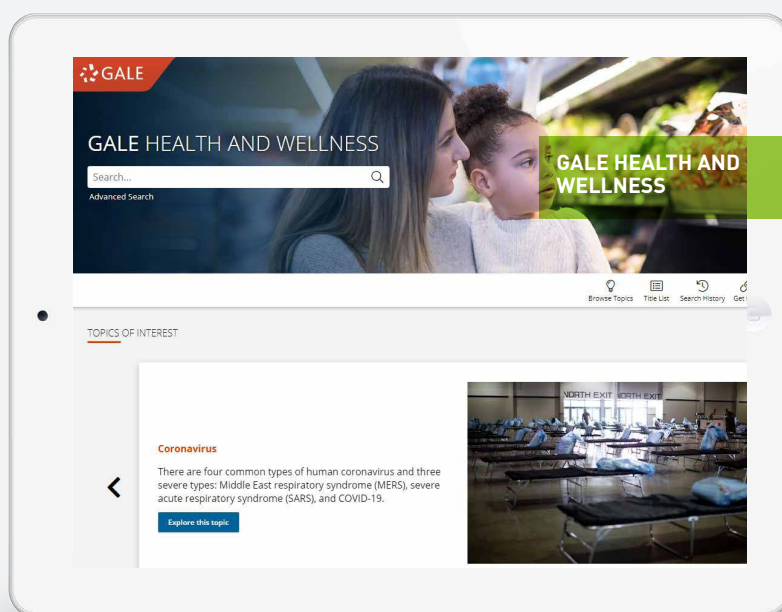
GALE

GALE HEALTH AND WELLNESS

Search...

Advanced Search

GALE HEALTH AND WELLNESS

Browse Topics Title List Search History Get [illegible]

TOPICS OF INTEREST

Coronavirus

There are four common types of human coronavirus and three severe types: Middle East respiratory syndrome (MERS), severe acute respiratory syndrome (SARS), and COVID-19.

Explore this topic

NORTH EXIT NORTH EXIT